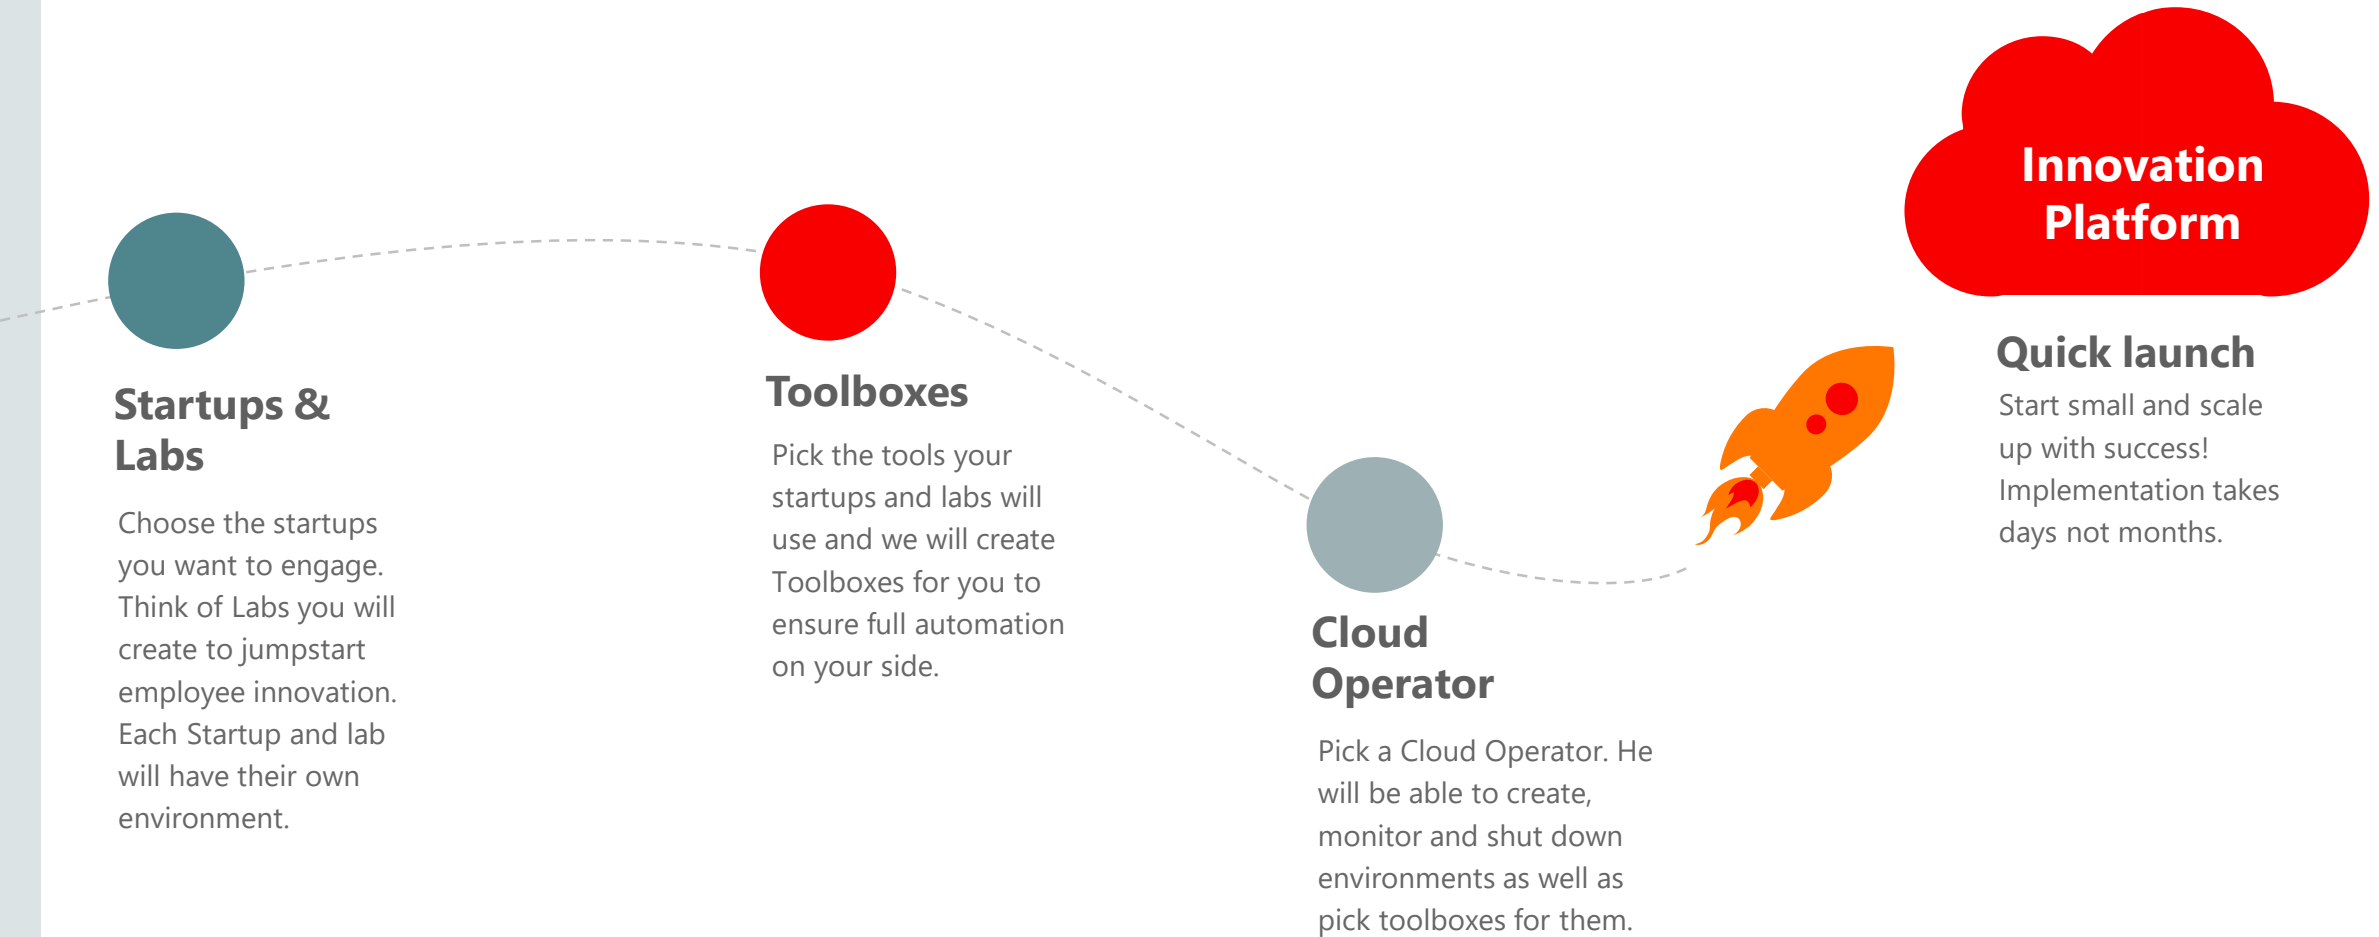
Innovation Platform

Startups & Labs

Choose the startups you want to engage. Think of Labs you will create to jumpstart employee innovation. Each Startup and lab will have their own environment.

Toolboxes

Pick the tools your startups and labs will use and we will create Toolboxes for you to ensure full automation on your side.

Cloud Operator

Pick a Cloud Operator. He will be able to create, monitor and shut down environments as well as pick toolboxes for them.

Quick launch

Start small and scale up with success! Implementation takes days not months.